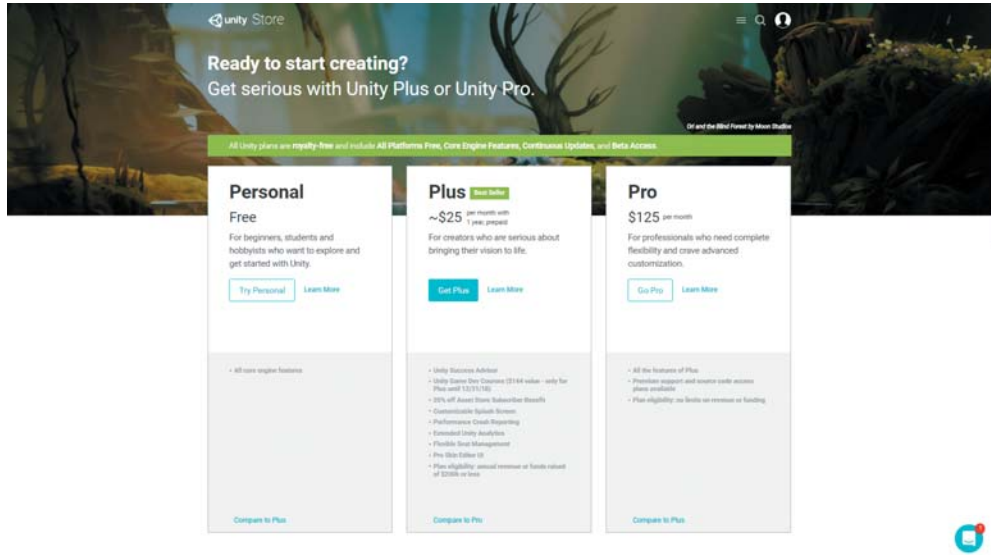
unity Store

Ready to start creating?
Get serious with Unity Plus or Unity Pro.

Ori and the Blind Forest by Moon Studios

All Unity plans are royalty-free and include All Platforms Free, Core Engine Features, Continuous Updates, and Beta Access.

Personal
Free
For beginners, students and hobbyists who want to explore and get started with Unity.
Try Personal Learn More

- All core engine features

Compare to Plus

Plus Best Seller
~$25 per month with 1 year prepaid
For creators who are serious about bringing their vision to life.
Get Plus Learn More

- Unity Success Advisor
- Unity Game Dev Courses ($144 value - only for Plus until 12/31/18)
- 20% off Asset Store Subscriber Benefit
- Customizable Splash Screen
- Performance Crash Reporting
- Extended Unity Analytics
- Flexible Seat Management
- Pro Skin Editor UI
- Plan eligibility: annual revenue or funds raised of $200k or less

Compare to Pro

Pro
$125 per month
For professionals who need complete flexibility and crave advanced customization.
Go Pro Learn More

- All the features of Plus
- Premium support and source code access plans available
- Plan eligibility: no limits on revenue or funding

Compare to Plus